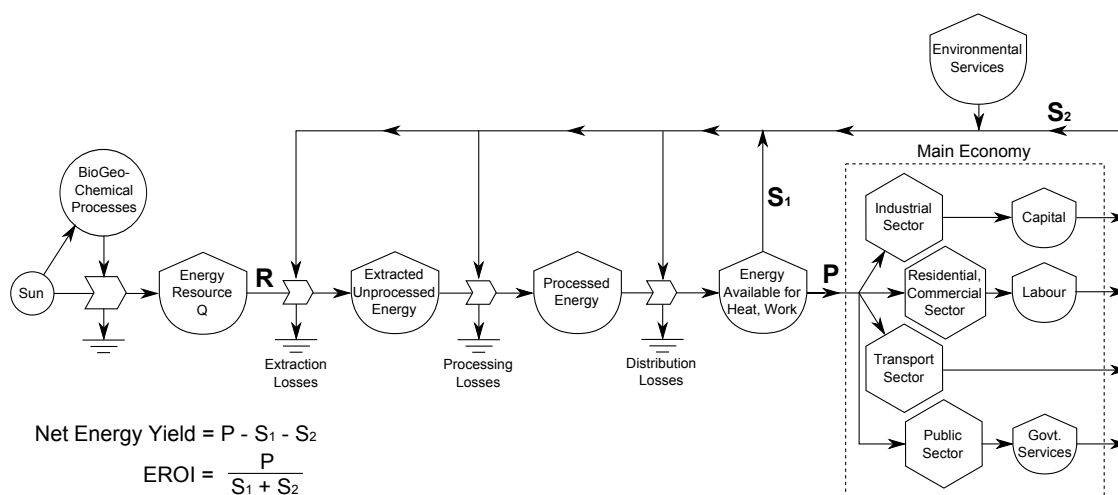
Environmental Services

$S_2$

Main Economy

BioGeo-Chemical Processes

$S_1$

Industrial Sector

Capital

Sun

Energy Resource Q

R

Extracted Unprocessed Energy

Processed Energy

Energy Available for Heat, Work

P

Residential, Commercial Sector

Labour

Extraction Losses

Processing Losses

Distribution Losses

Transport Sector

Net Energy Yield = P - $S_1$ - $S_2$

EROI = $\frac{P}{S_1 + S_2}$

Public Sector

Govt. Services